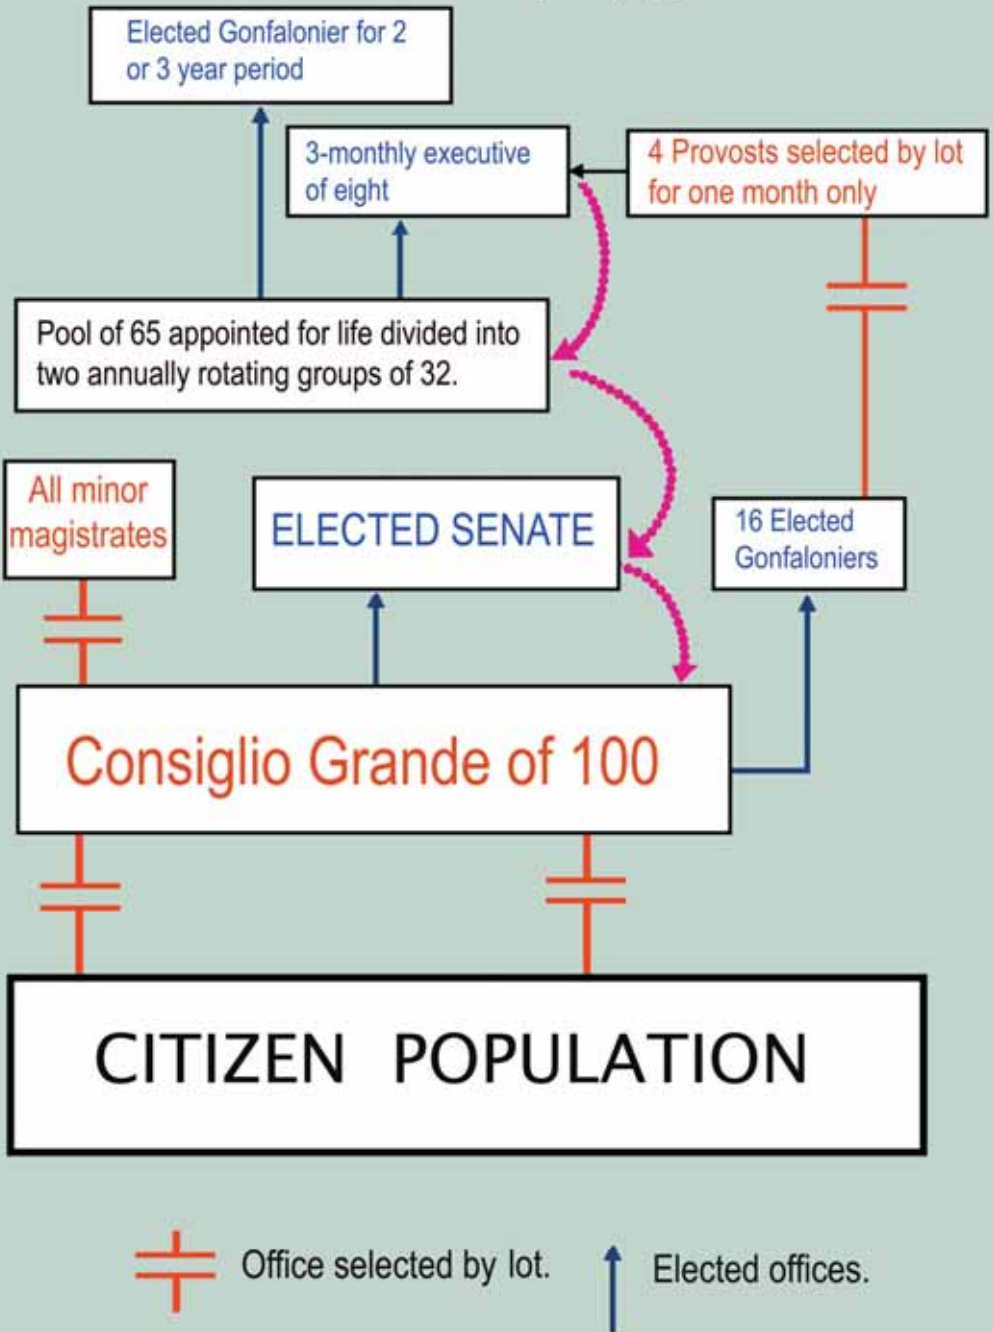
Elected Gonfalonier for 2 or 3 year period

3-monthly executive of eight

4 Provosts selected by lot for one month only

Pool of 65 appointed for life divided into two annually rotating groups of 32.

All minor magistrates

ELECTED SENATE

16 Elected Gonfaloniers

Consiglio Grande of 100

CITIZEN POPULATION

Office selected by lot.

Elected offices.